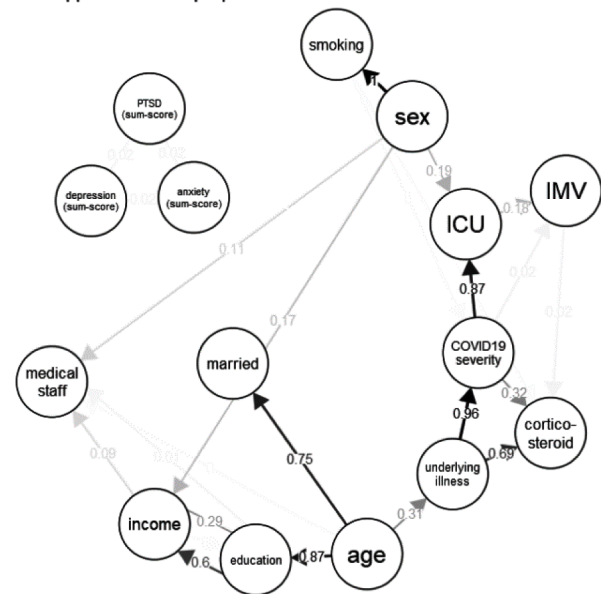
smoking

PTSD (sum-score)

sex

0.02

0.02

0.02

depression (sum-score)

anxiety (sum-score)

0.19

IMV

ICU

0.18

0.11

0.02

0.87

0.17

0.02

medical staff

married

COVID19 severity

0.32

0.96

cortico-steroid

0.09

0.01

0.75

0.69

underlying illness

income

0.29

0.31

0.6

education

0.87

age